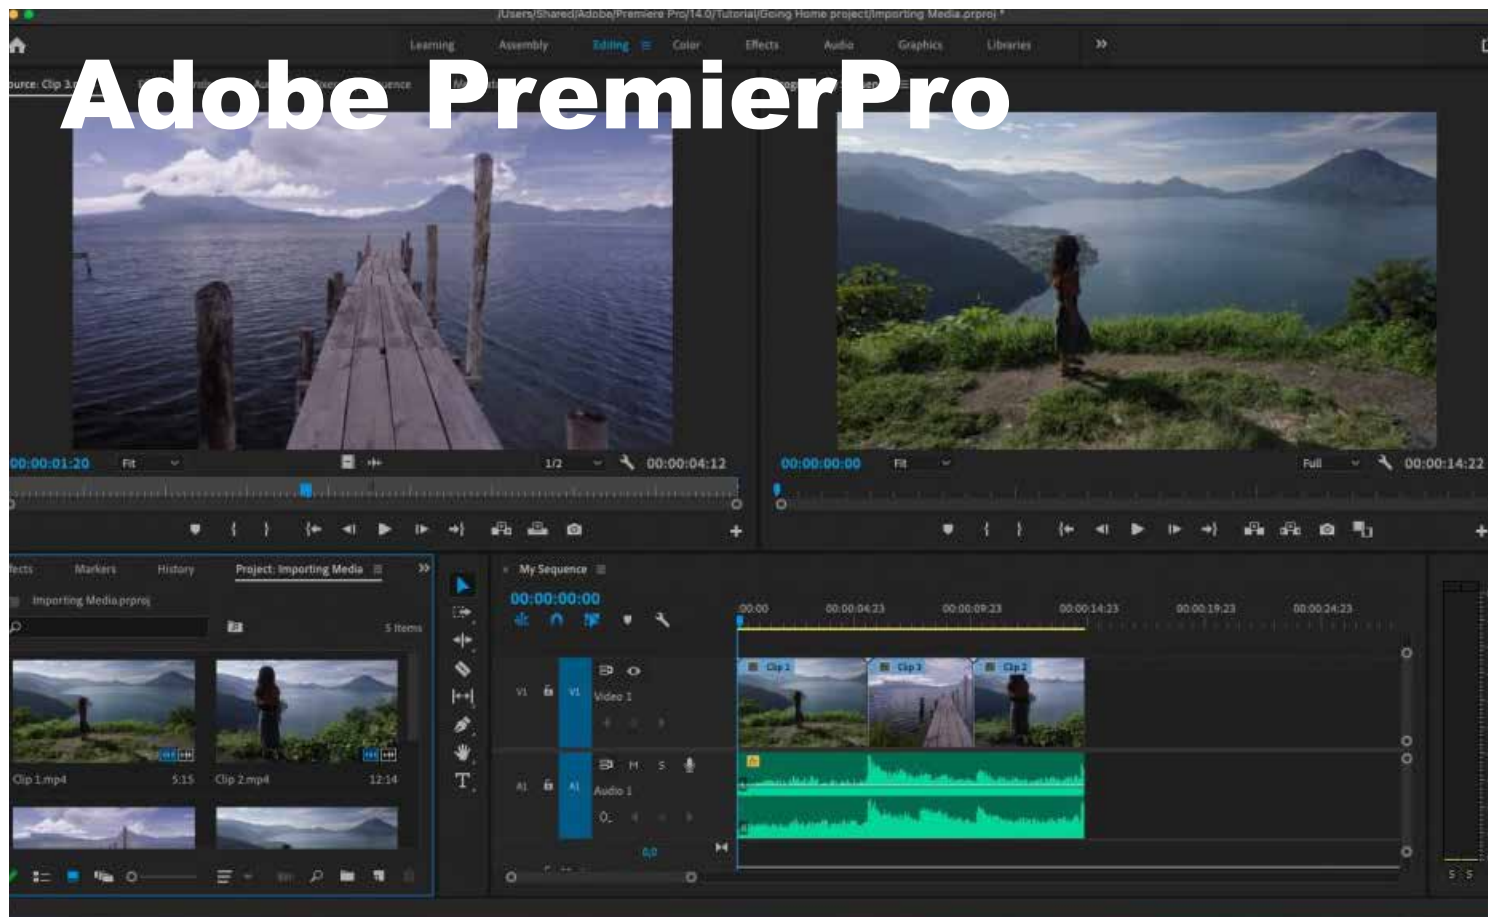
/Users/Shared/Adobe/Premiere Pro/14.0/Tutorial/Going Home project/Importing Media.prproj *

Learning Assembly Editing Color Effects Audio Graphics Libraries

Adobe PremierPro

ource: Clip 3

00:00:01:20 Fit 1/2 00:00:04:12

00:00:00:00 Fit Full 00:00:14:22

fects Markers History Project: Importing Media

Importing Media.prproj

5 Items

Clip 1.mp4 5:15 Clip 2.mp4 12:14

My Sequence

00:00:00:00

:00:00 00:00:04:23 00:00:09:23 00:00:14:23 00:00:19:23 00:00:24:23

V1 V1 Video 1

Clip 1 Clip 3 Clip 2

A1 A1 M S Audio 1

0.0

S S